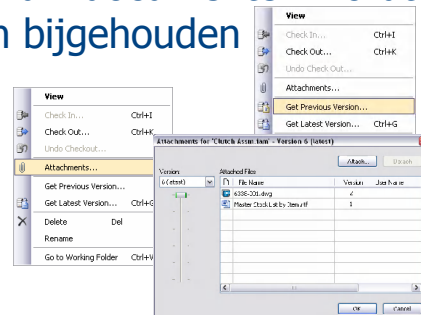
n bijgehouden

View
Check In... Ctrl+I
Check Out... Ctrl+K
Undo Check Out...
Attachments...
Get Previous Version...
Get Latest Version... Ctrl+G

View
Check In... Ctrl+I
Check Out... Ctrl+K
Undo Checkout...
Attachments...
Get Previous Version...
Get Latest Version... Ctrl+G
Delete Del
Rename
Go to Working Folder Ctrl+W

Attachments for 'Clutch Assembly' - Version 6 (latest)

Attach... Detach

Version
6 (latest)

Attached Files

| File Name | Version | User Name |
|---|---|---|
| 4388-201.dwg | 2 | |
| Master Stock List by Item.rtf | 1 | |

OK Cancel